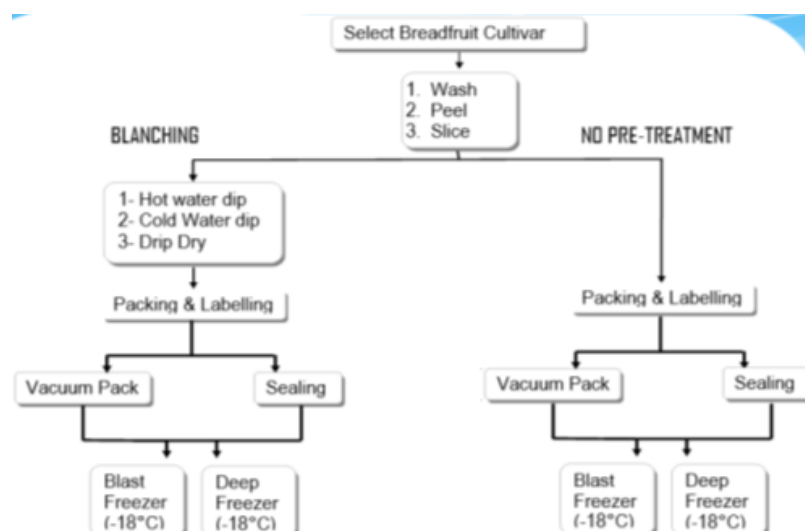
Select Breadfruit Cultivar

1. Wash
2. Peel
3. Slice

BLANCHING

NO PRE-TREATMENT

1- Hot water dip
2- Cold Water dip
3- Drip Dry

Packing & Labelling

Vacuum Pack

Sealing

Blast Freezer (-18°C)

Deep Freezer (-18°C)

Packing & Labelling

Vacuum Pack

Sealing

Blast Freezer (-18°C)

Deep Freezer (-18°C)